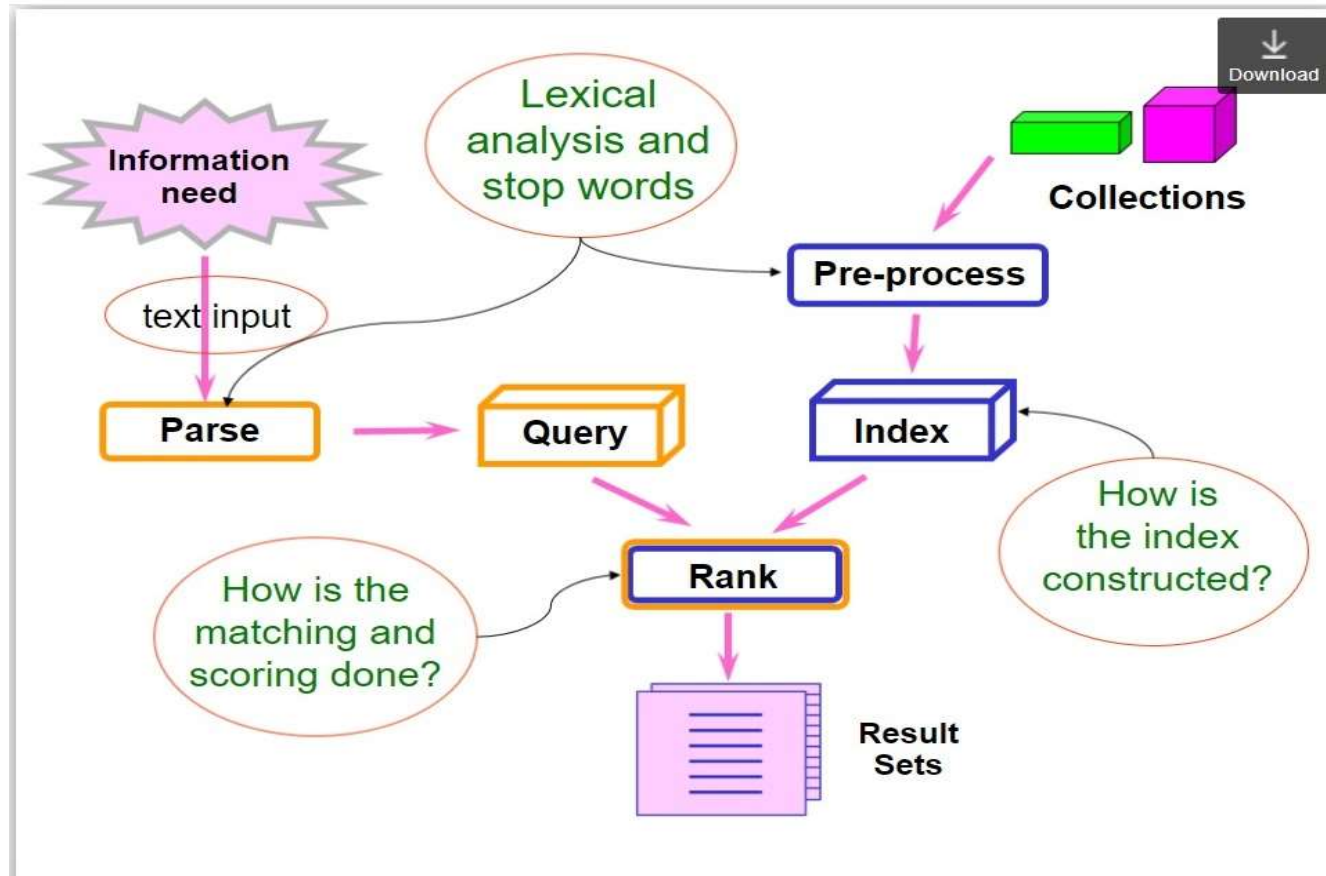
Download

Information need

Lexical analysis and stop words

Collections

text input

Pre-process

Parse

Query

Index

How is the index constructed?

Rank

How is the matching and scoring done?

Result Sets